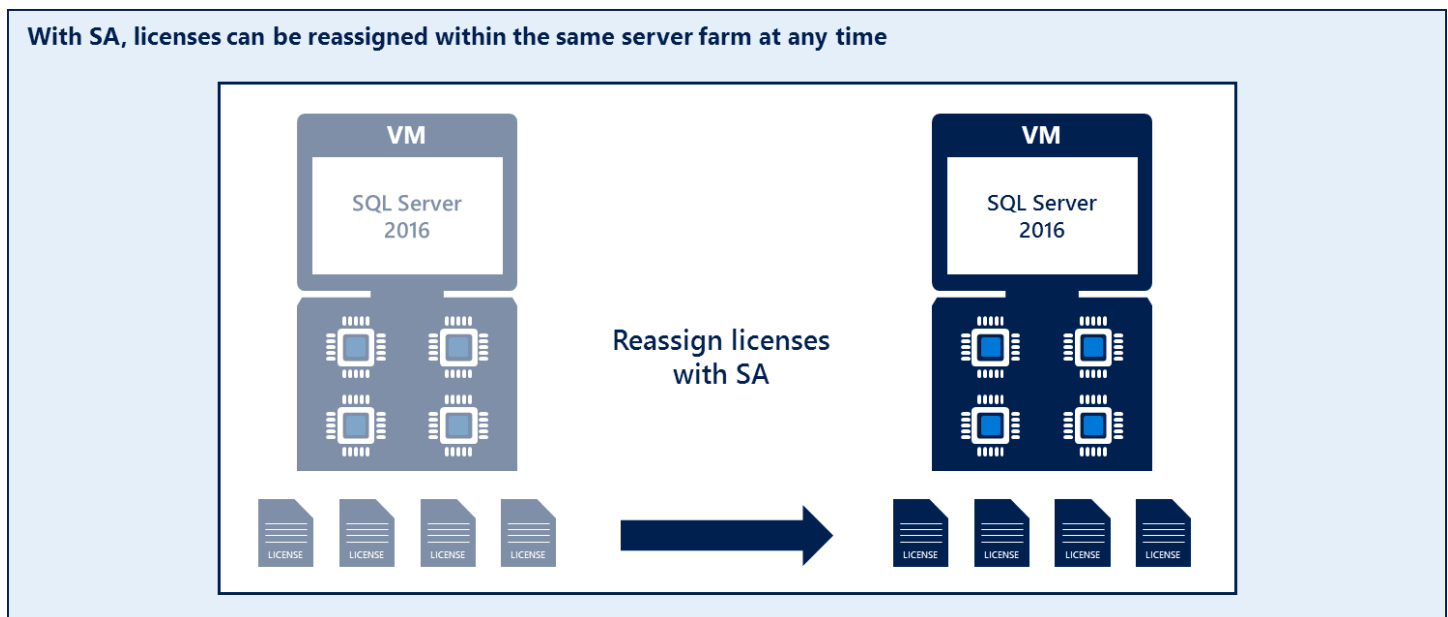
With SA, licenses can be reassigned within the same server farm at any time

VM

SQL Server 2016

LICENSE LICENSE LICENSE LICENSE

Reassign licenses with SA

VM

SQL Server 2016

LICENSE LICENSE LICENSE LICENSE